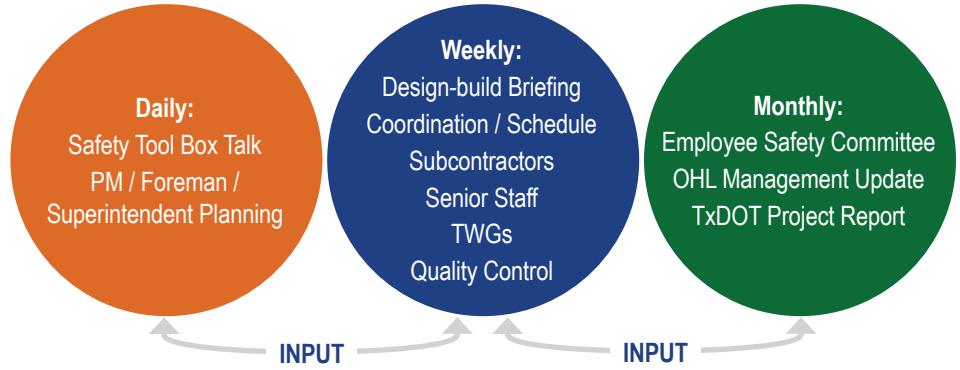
Daily:
Safety Tool Box Talk
PM / Foreman / Superintendent Planning

Weekly:
Design-build Briefing
Coordination / Schedule
Subcontractors
Senior Staff
TWGs
Quality Control

Monthly:
Employee Safety Committee
OHL Management Update
TxDOT Project Report

INPUT

INPUT